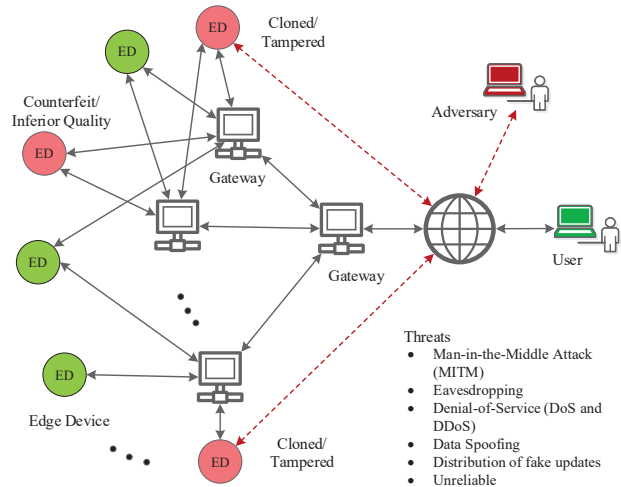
ED

Cloned/
Tampered

ED

Counterfeit/
Inferior Quality

ED

Gateway

Adversary

ED

Gateway

User

ED

Edge Device

ED

Cloned/
Tampered

Threats
• Man-in-the-Middle Attack (MITM)
• Eavesdropping
• Denial-of-Service (DoS and DDoS)
• Data Spoofing
• Distribution of fake updates
• Unreliable